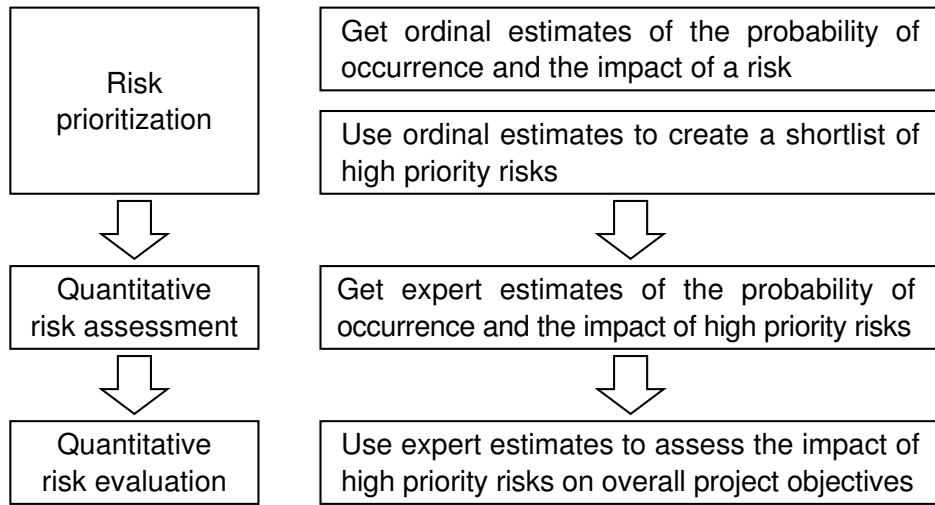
Risk prioritization

Get ordinal estimates of the probability of occurrence and the impact of a risk

Use ordinal estimates to create a shortlist of high priority risks

Quantitative risk assessment

Get expert estimates of the probability of occurrence and the impact of high priority risks

Quantitative risk evaluation

Use expert estimates to assess the impact of high priority risks on overall project objectives